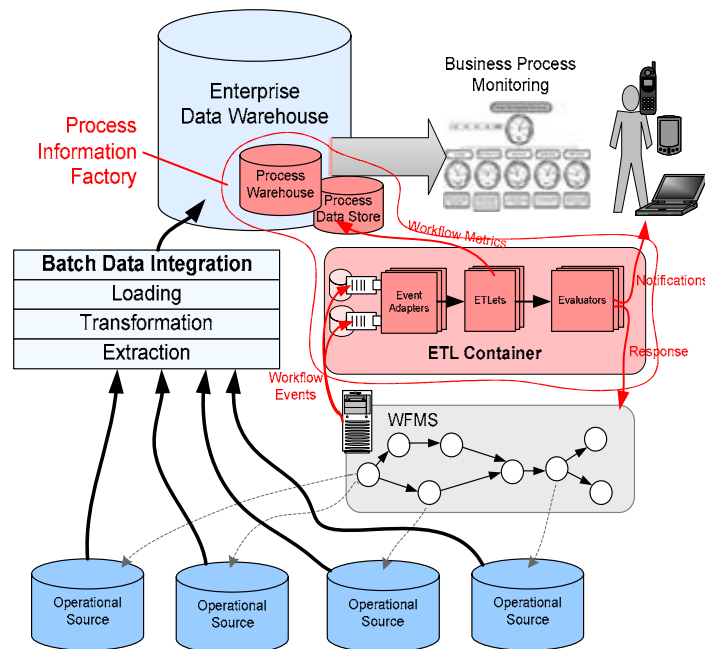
Enterprise Data Warehouse

Business Process Monitoring

Process Information Factory

Process Warehouse

Process Data Store

Workflow Metrics

Batch Data Integration

Loading

Transformation

Extraction

Event Adapters

ETLets

Evaluators

Notifications

ETL Container

Response

Workflow Events

WFMS

Operational Source

Operational Source

Operational Source

Operational Source